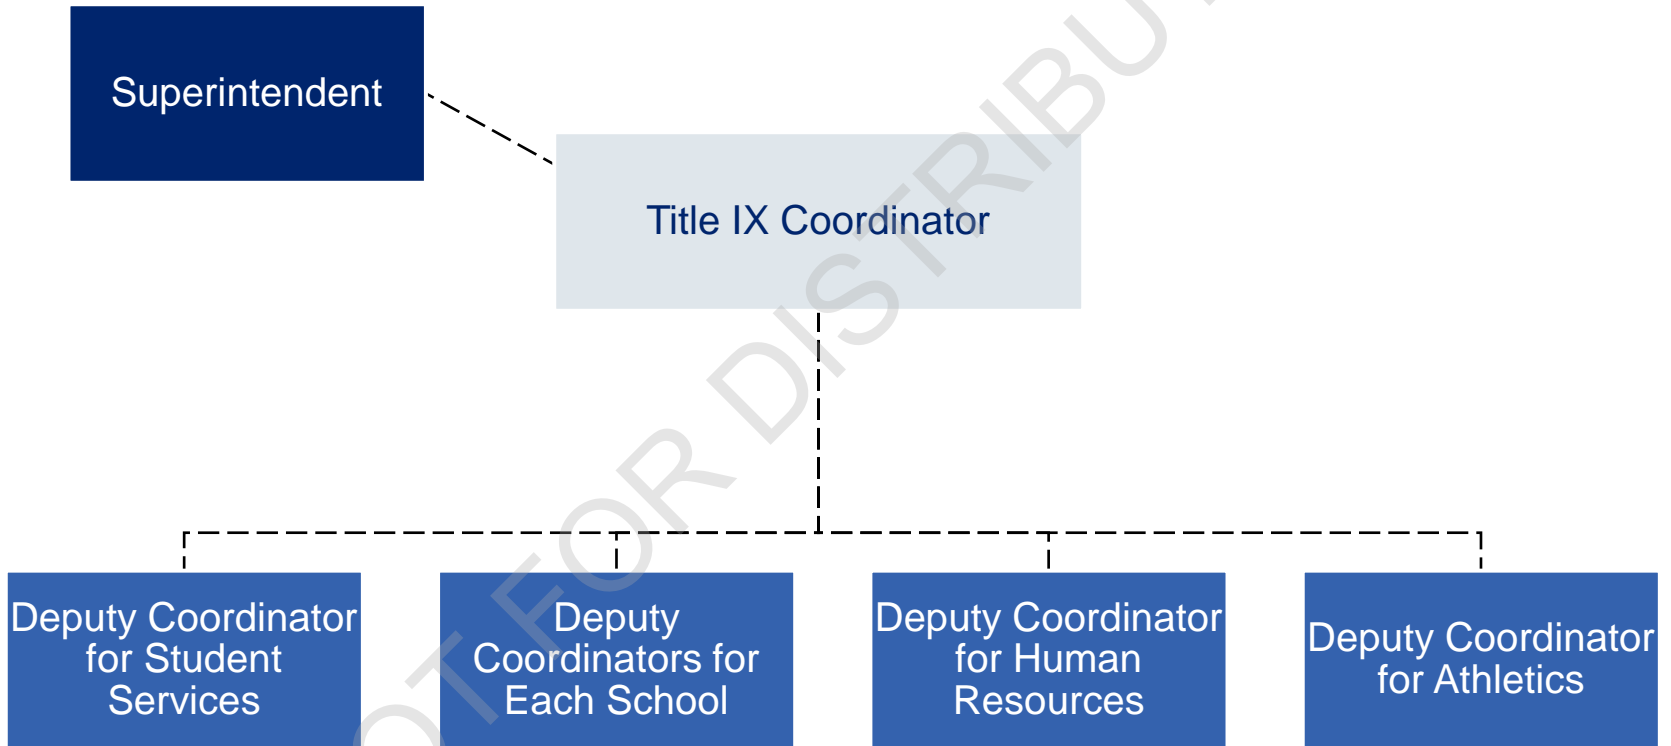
Superintendent

Title IX Coordinator

Deputy Coordinator for Student Services

Deputy Coordinators for Each School

Deputy Coordinator for Human Resources

Deputy Coordinator for Athletics

OT FOR DISTRIBU